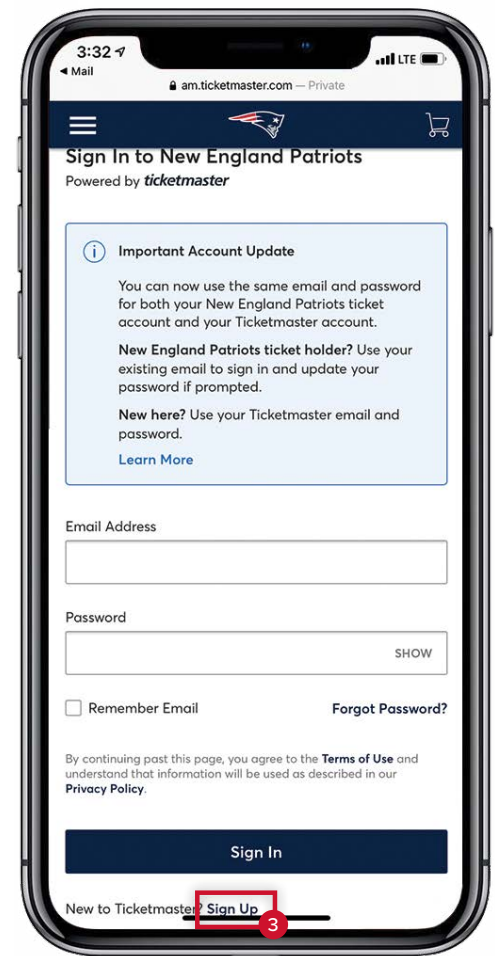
3:32
◂ Mail
LTE
am.ticketmaster.com — Private

Sign In to New England Patriots
Powered by ticketmaster

Important Account Update

You can now use the same email and password for both your New England Patriots ticket account and your Ticketmaster account.

New England Patriots ticket holder? Use your existing email to sign in and update your password if prompted.

New here? Use your Ticketmaster email and password.

Learn More

Email Address

Password

SHOW

Remember Email

Forgot Password?

By continuing past this page, you agree to the Terms of Use and understand that information will be used as described in our Privacy Policy.

Sign In

New to Ticketmaster? Sign Up

3